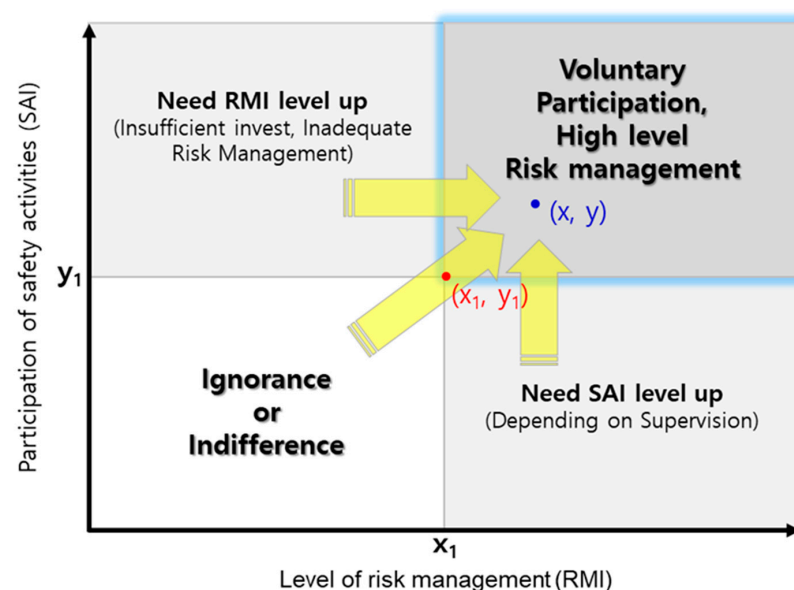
Participation of safety activities (SAI)

Need RMI level up
(Insufficient invest, Inadequate Risk Management)

Voluntary Participation, High level Risk management

$(x, y)$

$y_1$

$(x_1, y_1)$

Ignorance or Indifference

Need SAI level up
(Depending on Supervision)

$x_1$

Level of risk management (RMI)